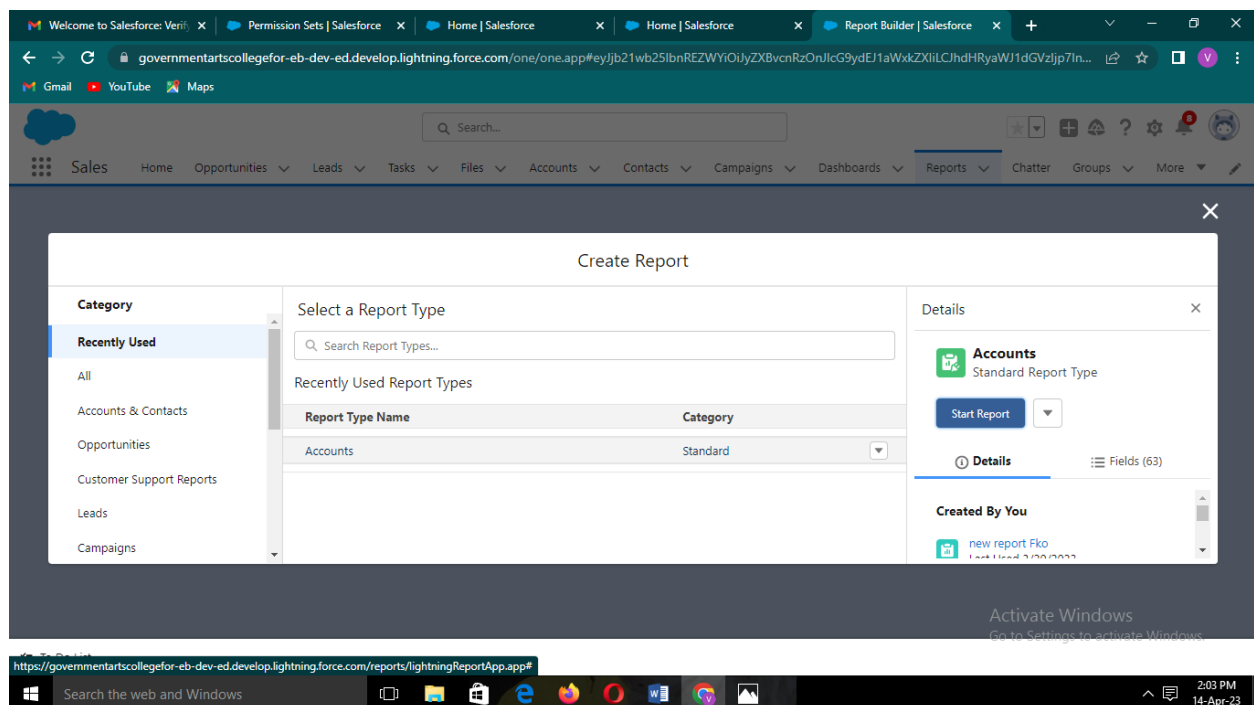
Welcome to Salesforce: Verify
Permission Sets | Salesforce
Home | Salesforce
Home | Salesforce
Report Builder | Salesforce

governmentartscollegefor-eb-dev-ed.develop.lightning.force.com/one/one.app#eyJjb21wb25lbnREZWYiOiJyZXBvcnRzOnJlcG9ydEJ1aWxkZXIiLCJhdHRyaWJ1dGVzIjp7In...

Gmail YouTube Maps

Search...

Sales Home Opportunities Leads Tasks Files Accounts Contacts Campaigns Dashboards Reports Chatter Groups More

Create Report

Category
Recently Used
All
Accounts & Contacts
Opportunities
Customer Support Reports
Leads
Campaigns

Select a Report Type
Search Report Types...
Recently Used Report Types

| Report Type Name | Category |
|---|---|
| Accounts | Standard |

Details
Accounts
Standard Report Type
Start Report
Details
Fields (63)
Created By You
new report Fko
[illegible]

Activate Windows
Go to Settings to activate Windows.

https://governmentartscollegefor-eb-dev-ed.develop.lightning.force.com/reports/lightningReportApp.app#

Search the web and Windows
2:03 PM
14-Apr-23